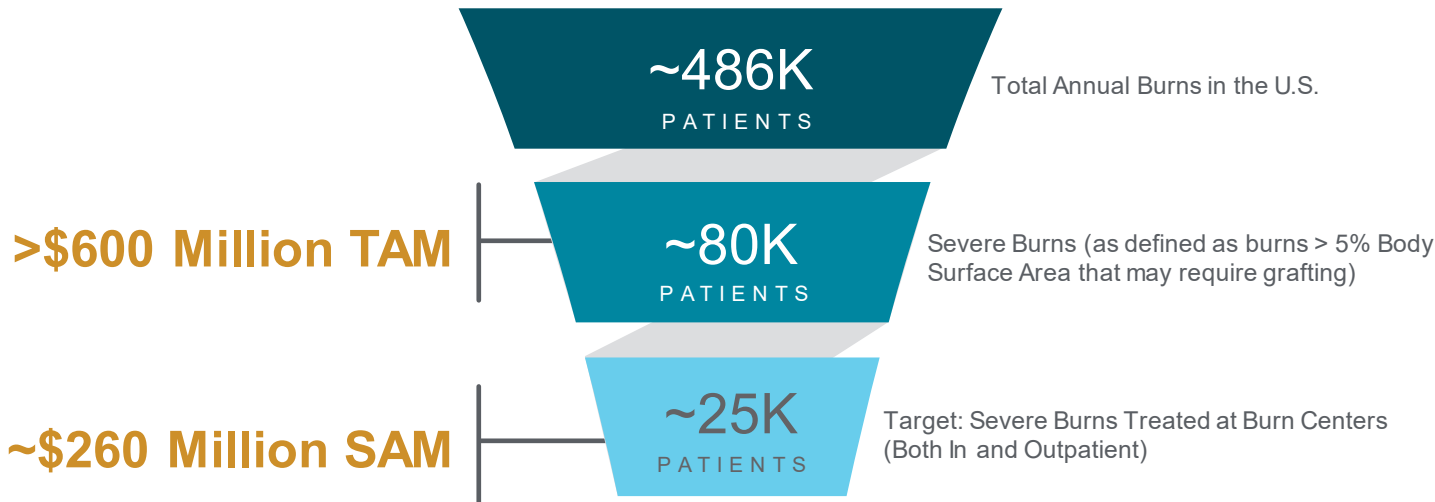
~486K
PATIENTS

Total Annual Burns in the U.S.

>$600 Million TAM

~80K
PATIENTS

Severe Burns (as defined as burns > 5% Body Surface Area that may require grafting)

~$260 Million SAM

~25K
PATIENTS

Target: Severe Burns Treated at Burn Centers (Both In and Outpatient)